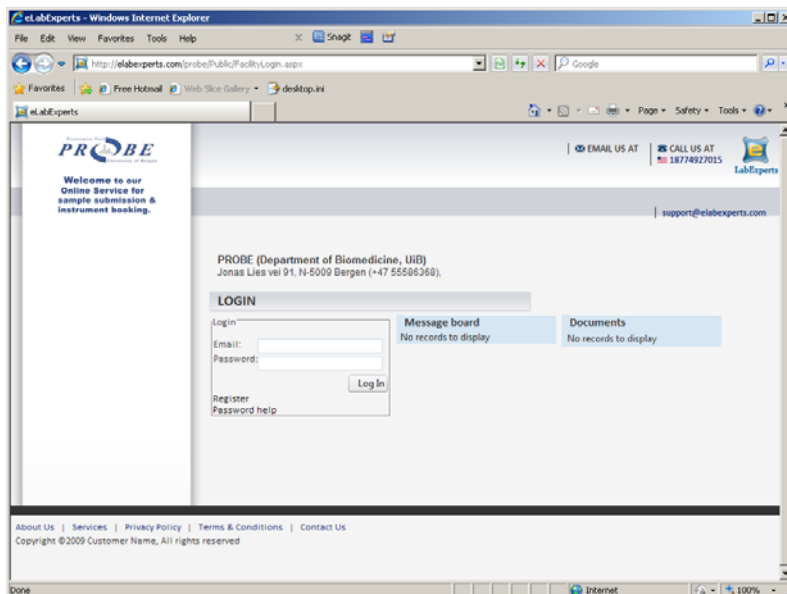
eLabExperts - Windows Internet Explorer

File Edit View Favorites Tools Help

Snagit

http://elabexperts.com/probe/Public/FacilityLogin.aspx

Google

Favorites Free Hotmail Web Slice Gallery desktop.ini

eLabExperts

Page Safety Tools

PROBE
University of Bergen

Welcome to our Online Service for sample submission & instrument booking.

EMAIL US AT

CALL US AT 18774927015

LabExperts

support@elabexperts.com

PROBE (Department of Biomedicine, UiB)
Jonas Lies vei 91, N-5009 Bergen (+47 55586368),

LOGIN

Login

Email:

Password:

Log In

Register
Password help

Message board
No records to display

Documents
No records to display

About Us | Services | Privacy Policy | Terms & Conditions | Contact Us
Copyright ©2009 Customer Name, All rights reserved

Done

Internet

100%